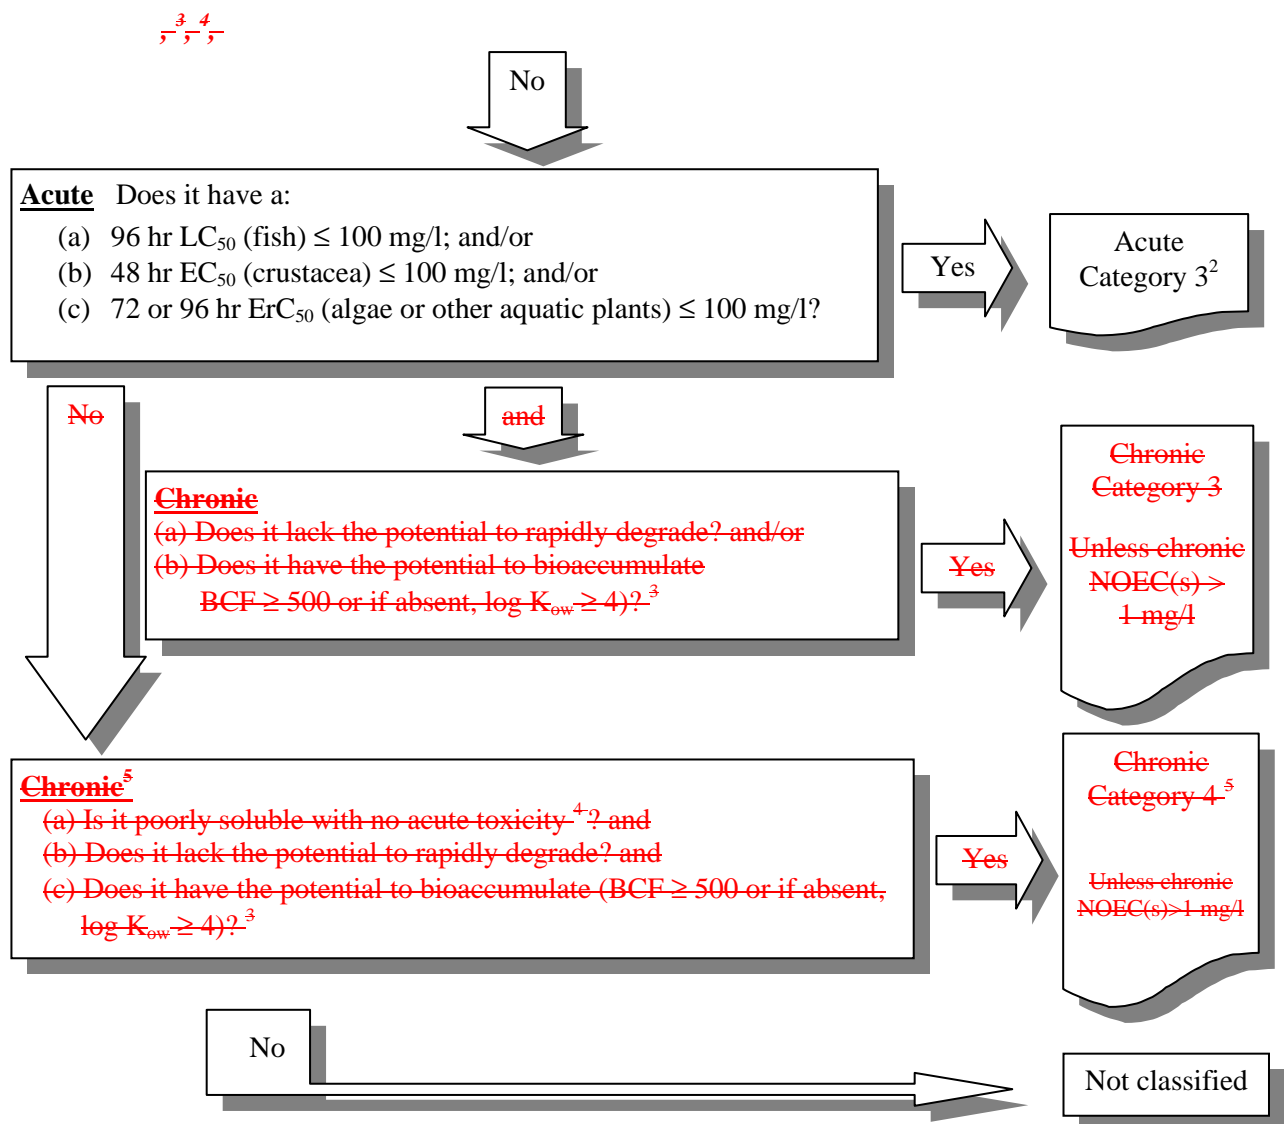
, 3, 4,

No

**Acute** Does it have a:
(a) 96 hr $LC_{50}$ (fish) ≤ 100 mg/l; and/or
(b) 48 hr $EC_{50}$ (crustacea) ≤ 100 mg/l; and/or
(c) 72 or 96 hr $ErC_{50}$ (algae or other aquatic plants) ≤ 100 mg/l?

Yes

Acute Category $3^2$

No

and

Chronic
(a) Does it lack the potential to rapidly degrade? and/or
(b) Does it have the potential to bioaccumulate BCF ≥ 500 or if absent, log $K_{ow}$ ≥ 4)? $^3$

Yes

Chronic Category 3

Unless chronic NOEC(s) > 1 mg/l

Chronic$^5$
(a) Is it poorly soluble with no acute toxicity $^4$? and
(b) Does it lack the potential to rapidly degrade? and
(c) Does it have the potential to bioaccumulate (BCF ≥ 500 or if absent, log $K_{ow}$ ≥ 4)? $^3$

Yes

Chronic Category 4 $^5$

Unless chronic NOEC(s)>1 mg/l

No

Not classified